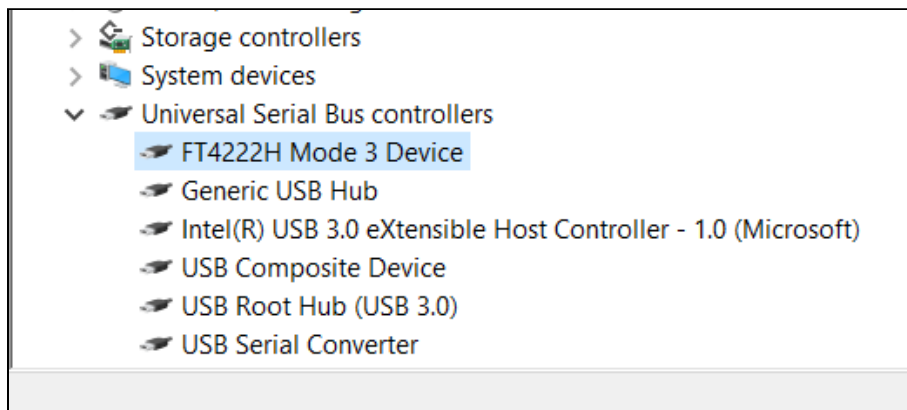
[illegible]

Storage controllers

System devices

Universal Serial Bus controllers

FT4222H Mode 3 Device

Generic USB Hub

Intel(R) USB 3.0 eXtensible Host Controller - 1.0 (Microsoft)

USB Composite Device

USB Root Hub (USB 3.0)

USB Serial Converter